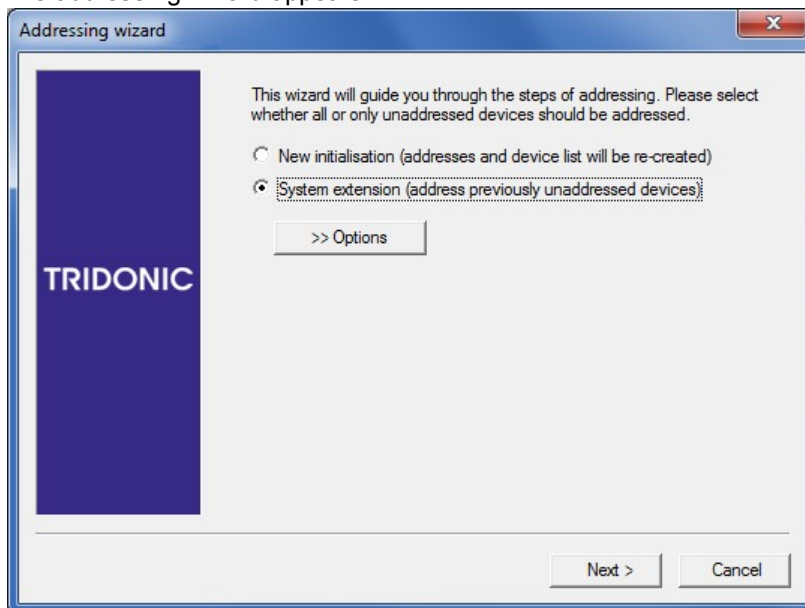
Addressing wizard

TRIDONIC

This wizard will guide you through the steps of addressing. Please select whether all or only unaddressed devices should be addressed.

New initialisation (addresses and device list will be re-created)

System extension (address previously unaddressed devices)

>> Options

Next >

Cancel